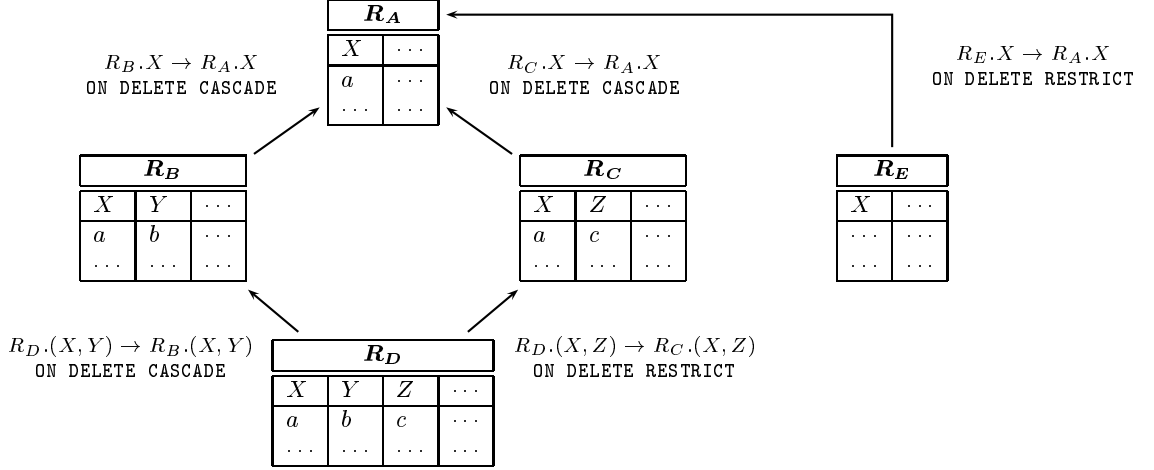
$R_A$

| $X$ | $\cdots$ |
|---|---|
| $a$ | $\cdots$ |
| $\cdots$ | $\cdots$ |

$R_B.X \to R_A.X$
ON DELETE CASCADE

$R_C.X \to R_A.X$
ON DELETE CASCADE

$R_E.X \to R_A.X$
ON DELETE RESTRICT

$R_B$

| $X$ | $Y$ | $\cdots$ |
|---|---|---|
| $a$ | $b$ | $\cdots$ |
| $\cdots$ | $\cdots$ | $\cdots$ |

$R_C$

| $X$ | $Z$ | $\cdots$ |
|---|---|---|
| $a$ | $c$ | $\cdots$ |
| $\cdots$ | $\cdots$ | $\cdots$ |

$R_E$

| $X$ | $\cdots$ |
|---|---|
| $\cdots$ | $\cdots$ |
| $\cdots$ | $\cdots$ |

$R_D.(X,Y) \to R_B.(X,Y)$
ON DELETE CASCADE

$R_D$

| $X$ | $Y$ | $Z$ | $\cdots$ |
|---|---|---|---|
| $a$ | $b$ | $c$ | $\cdots$ |
| $\cdots$ | $\cdots$ | $\cdots$ | $\cdots$ |

$R_D.(X,Z) \to R_C.(X,Z)$
ON DELETE RESTRICT